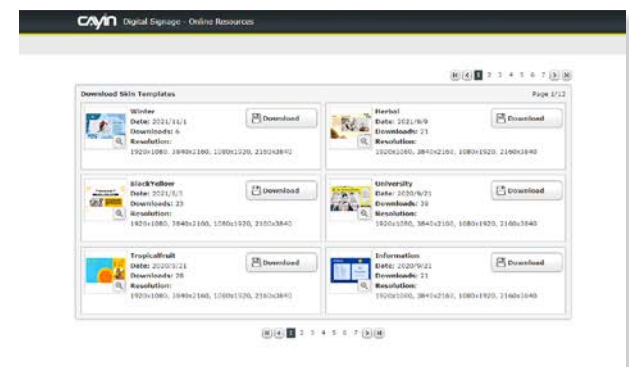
CAYIN Digital Signage - Online Resources

1 2 3 4 5 6 7

Download Skin Templates

Page 1/12

Winter
Date: 2021/11/1
Downloads: 6
Resolution:
1920x1080, 3840x2160, 1080x1920, 2160x3840

Download

Herbal
Date: 2021/9/9
Downloads: 21
Resolution:
1920x1080, 3840x2160, 1080x1920, 2160x3840

Download

BlackYellow
Date: 2021/1/1
Downloads: 23
Resolution:
1920x1080, 3840x2160, 1080x1920, 2160x3840

Download

University
Date: 2020/9/21
Downloads: 39
Resolution:
1920x1080, 3840x2160, 1080x1920, 2160x3840

Download

Tropicalfruit
Date: 2020/9/21
Downloads: 26
Resolution:
1920x1080, 3840x2160, 1080x1920, 2160x3840

Download

Information
Date: 2020/9/21
Downloads: 21
Resolution:
1920x1080, 3840x2160, 1080x1920, 2160x3840

Download

1 2 3 4 5 6 7